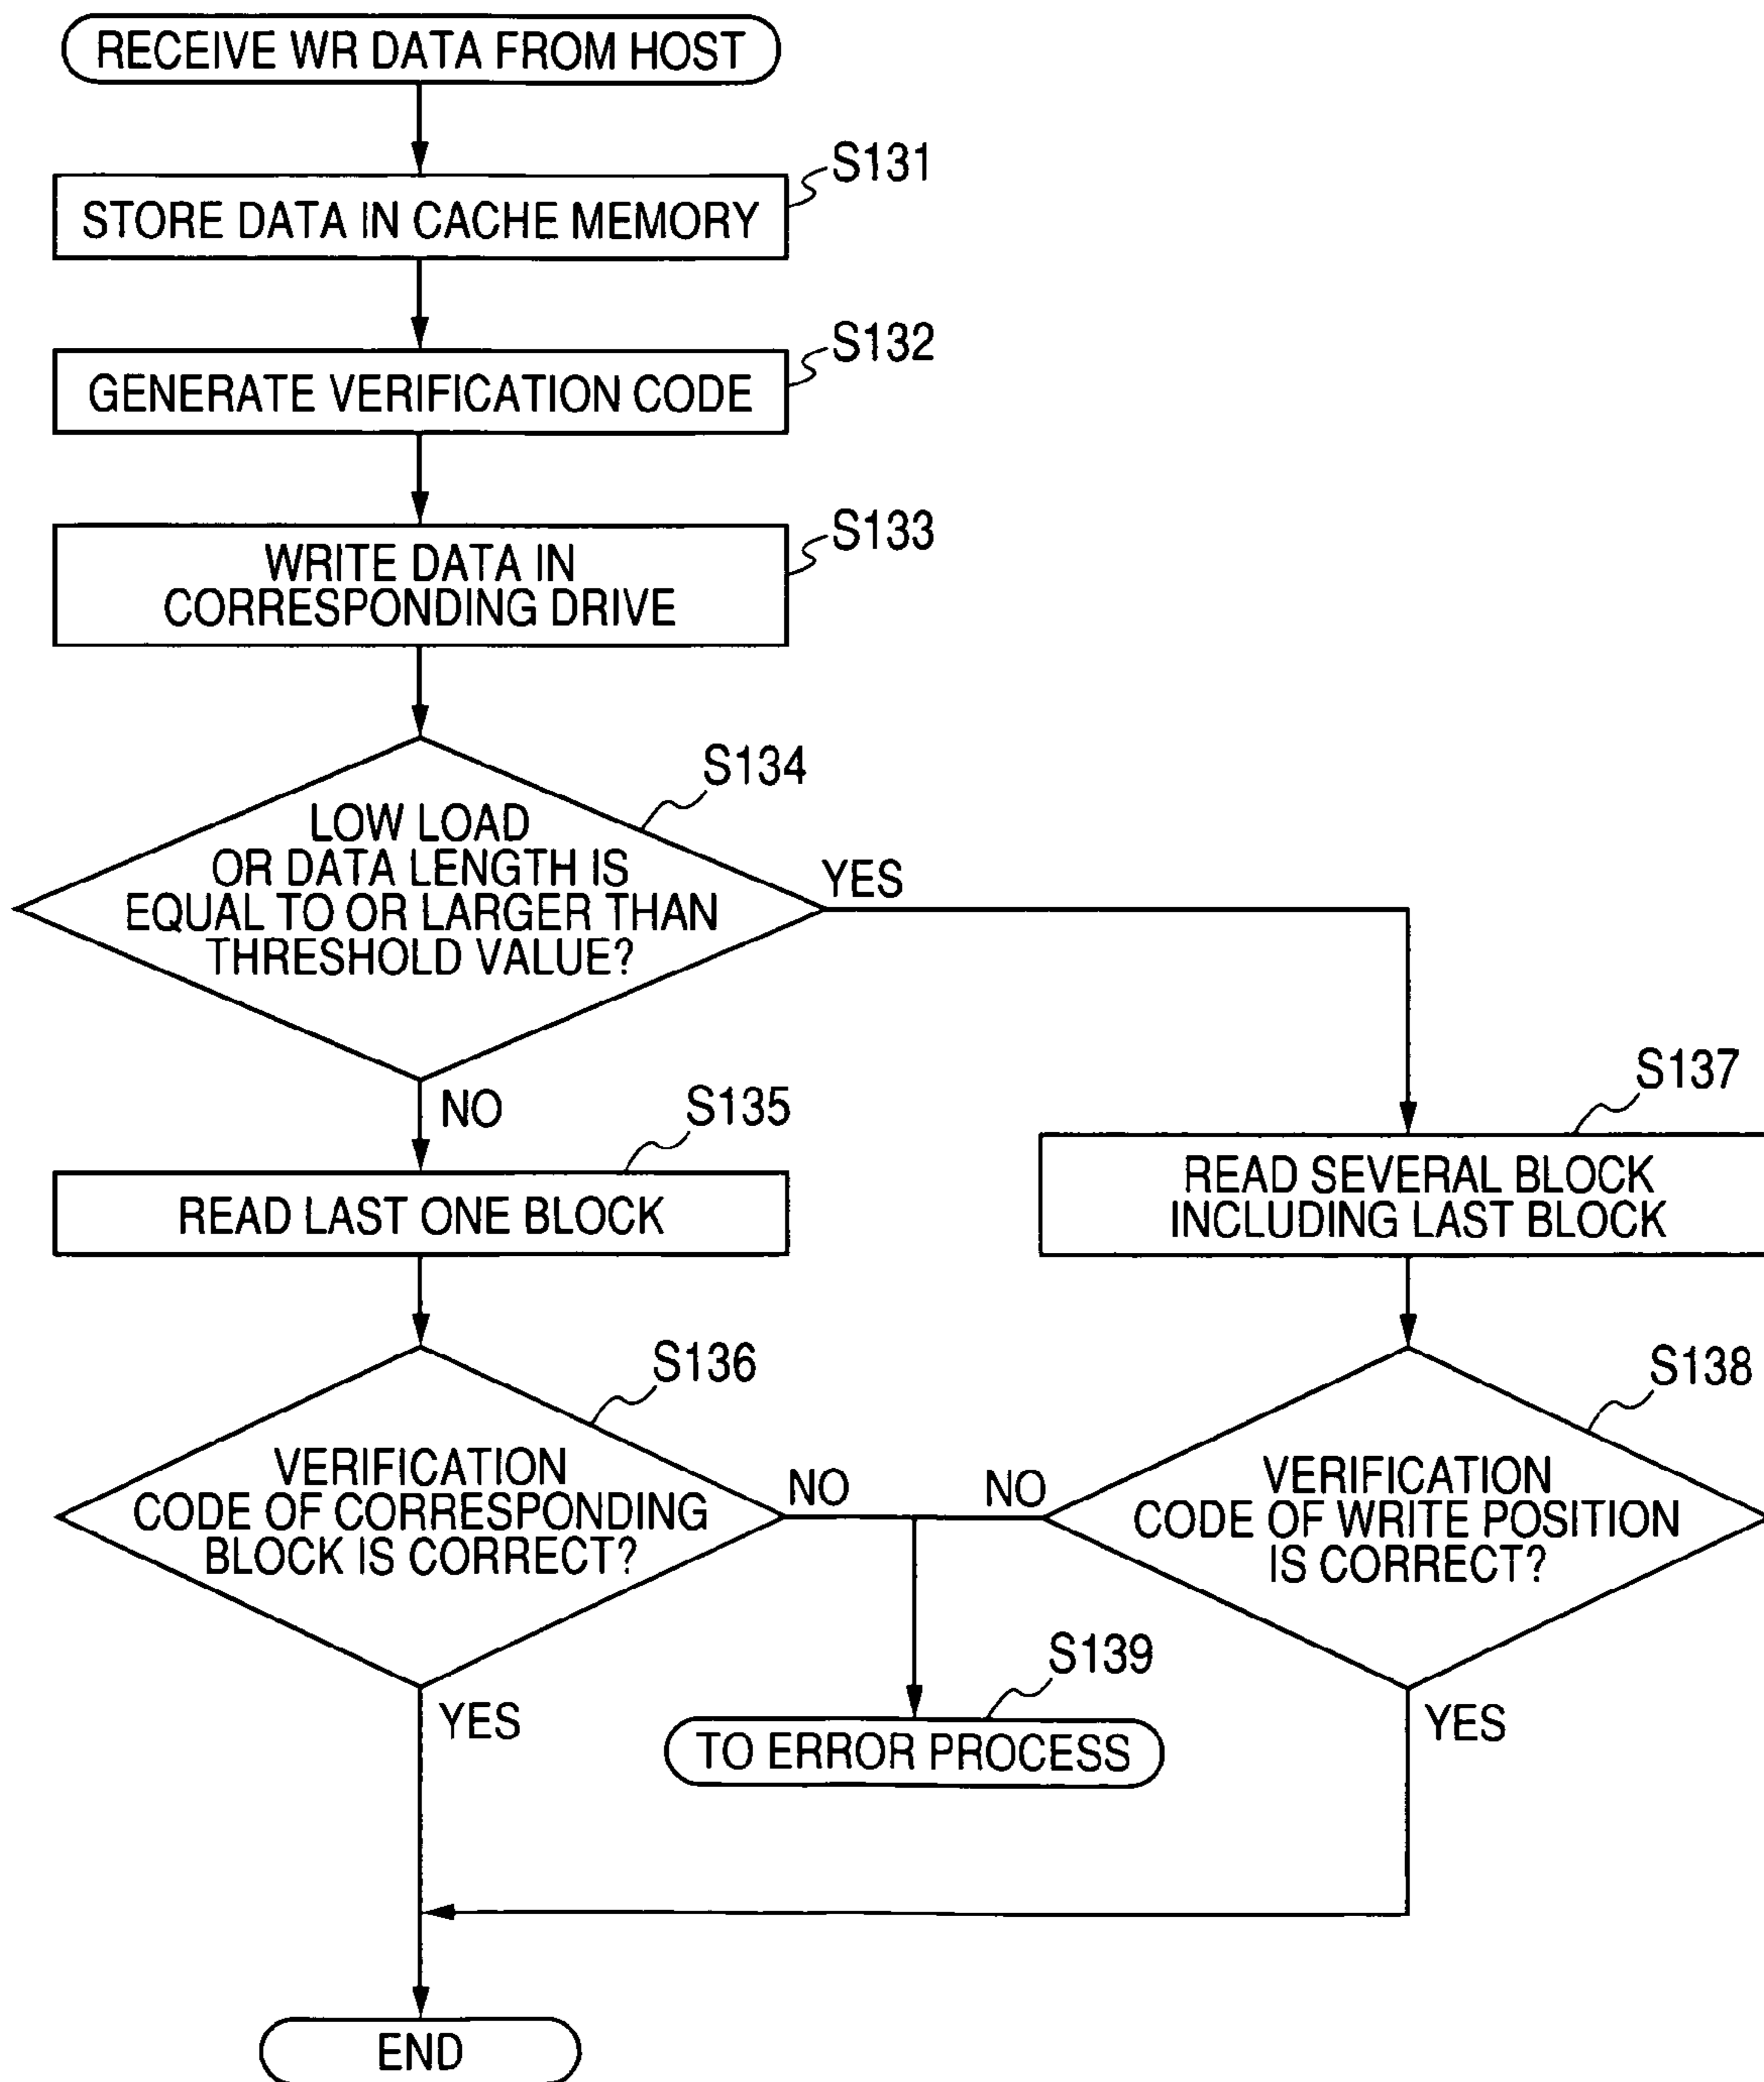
RECEIVE WR DATA FROM HOST

S131
STORE DATA IN CACHE MEMORY

S132
GENERATE VERIFICATION CODE

S133
WRITE DATA IN CORRESPONDING DRIVE

S134
LOW LOAD OR DATA LENGTH IS EQUAL TO OR LARGER THAN THRESHOLD VALUE?

YES

NO

S135
READ LAST ONE BLOCK

S137
READ SEVERAL BLOCK INCLUDING LAST BLOCK

S136
VERIFICATION CODE OF CORRESPONDING BLOCK IS CORRECT?

NO

NO

S138
VERIFICATION CODE OF WRITE POSITION IS CORRECT?

S139
TO ERROR PROCESS

YES

YES

END